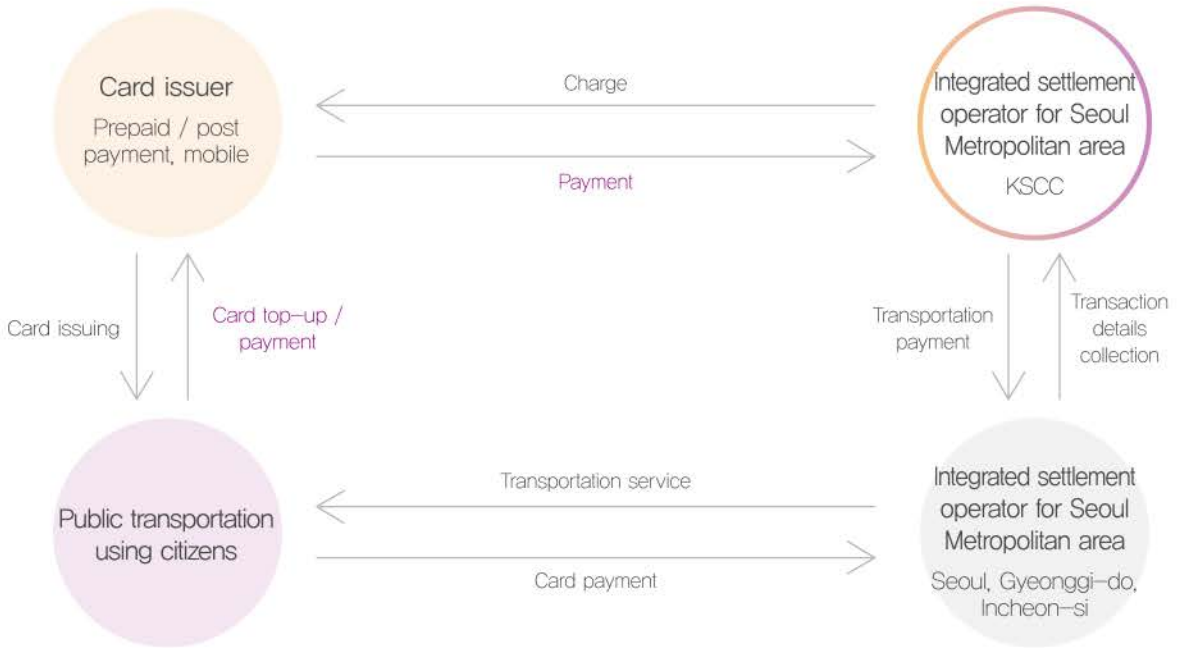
Card issuer
Prepaid / post payment, mobile

Charge

Payment

Integrated settlement operator for Seoul Metropolitan area
KSCC

Card issuing

Card top-up / payment

Transportation payment

Transaction details collection

Public transportation using citizens

Transportation service

Card payment

Integrated settlement operator for Seoul Metropolitan area
Seoul, Gyeonggi-do, Incheon-si